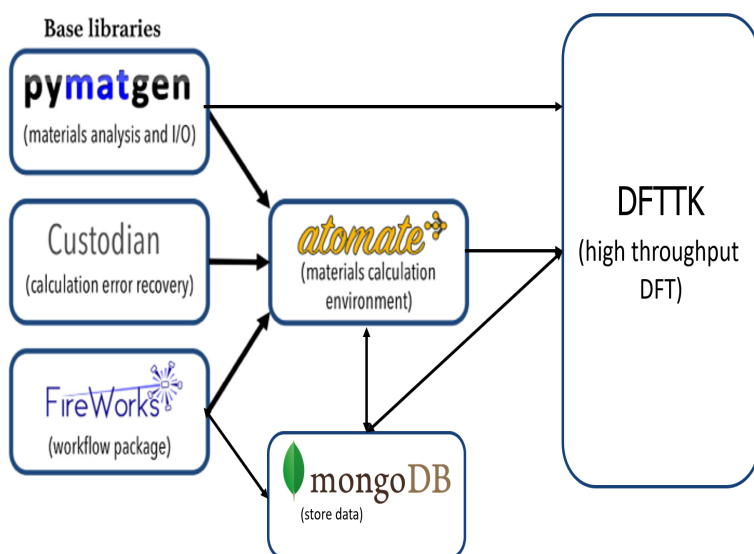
Base libraries

pymatgen
(materials analysis and I/O)

Custodian
(calculation error recovery)

FireWorks
(workflow package)

atomate
(materials calculation environment)

mongoDB
(store data)

DFTTK
(high throughput DFT)